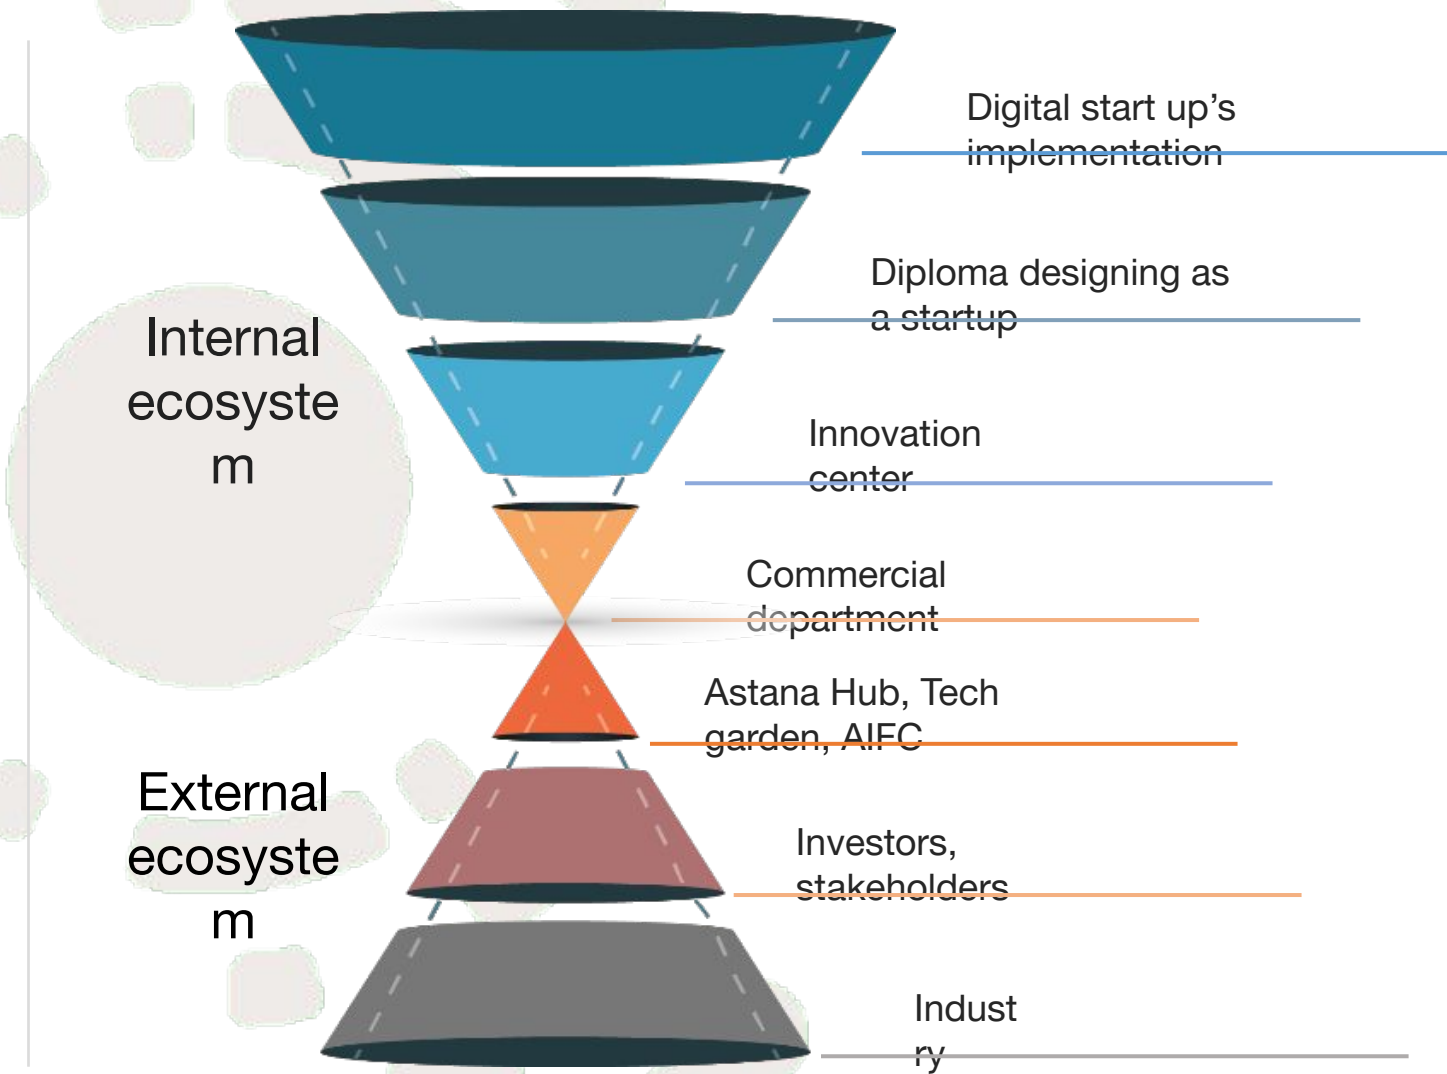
Internal ecosyste m

External ecosyste m

Digital start up's implementation

Diploma designing as a startup

Innovation center

Commercial department

Astana Hub, Tech garden, AIFC

Investors, stakeholders

Indust ry